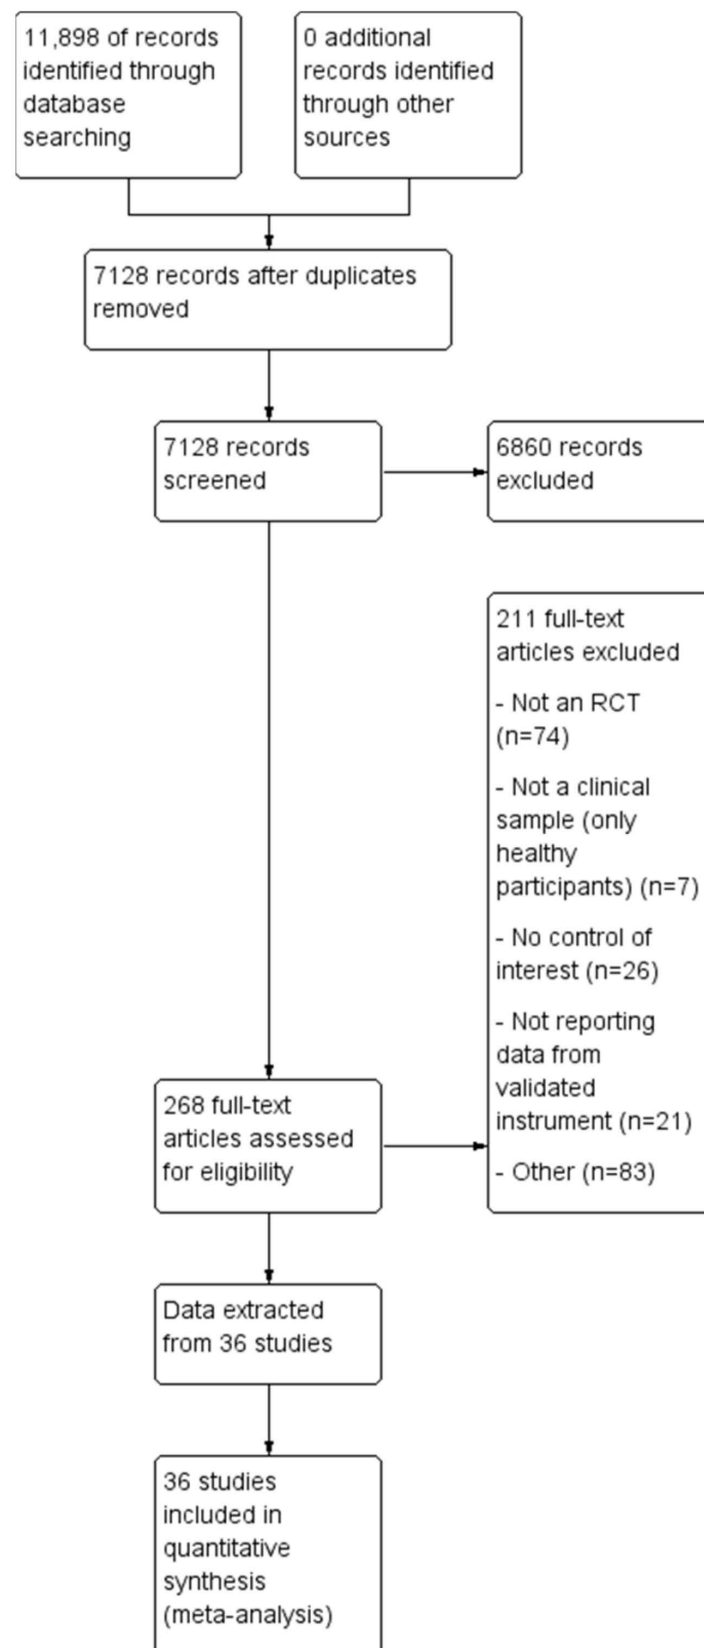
11,898 of records identified through database searching

0 additional records identified through other sources

7128 records after duplicates removed

7128 records screened

6860 records excluded

211 full-text articles excluded

- Not an RCT (n=74)

- Not a clinical sample (only healthy participants) (n=7)

- No control of interest (n=26)

- Not reporting data from validated instrument (n=21)

- Other (n=83)

268 full-text articles assessed for eligibility

Data extracted from 36 studies

36 studies included in quantitative synthesis (meta-analysis)